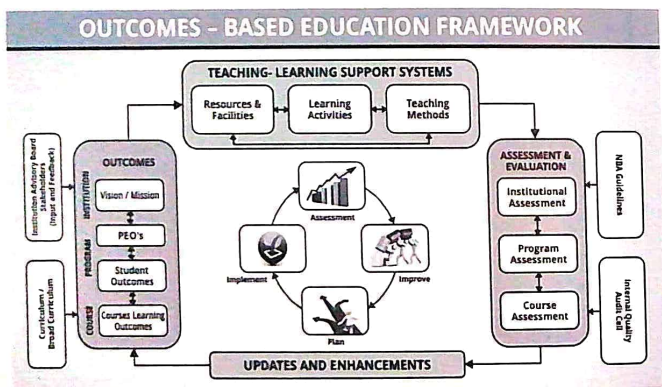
OUTCOMES - BASED EDUCATION FRAMEWORK

TEACHING- LEARNING SUPPORT SYSTEMS

Resources & Facilities

Learning Activities

Teaching Methods

Institution Advisory Board Stakeholders (Input and Feedback)

Curriculum / Broad Curriculum

OUTCOMES

INSTITUTION

Vision / Mission

PEO's

PROGRAM

Student Outcomes

COURSE

Courses Learning Outcomes

Assessment

Improve

Plan

Implement

ASSESSMENT & EVALUATION

Institutional Assessment

Program Assessment

Course Assessment

NBA Guidelines

Internal Quality Audit Cell

UPDATES AND ENHANCEMENTS